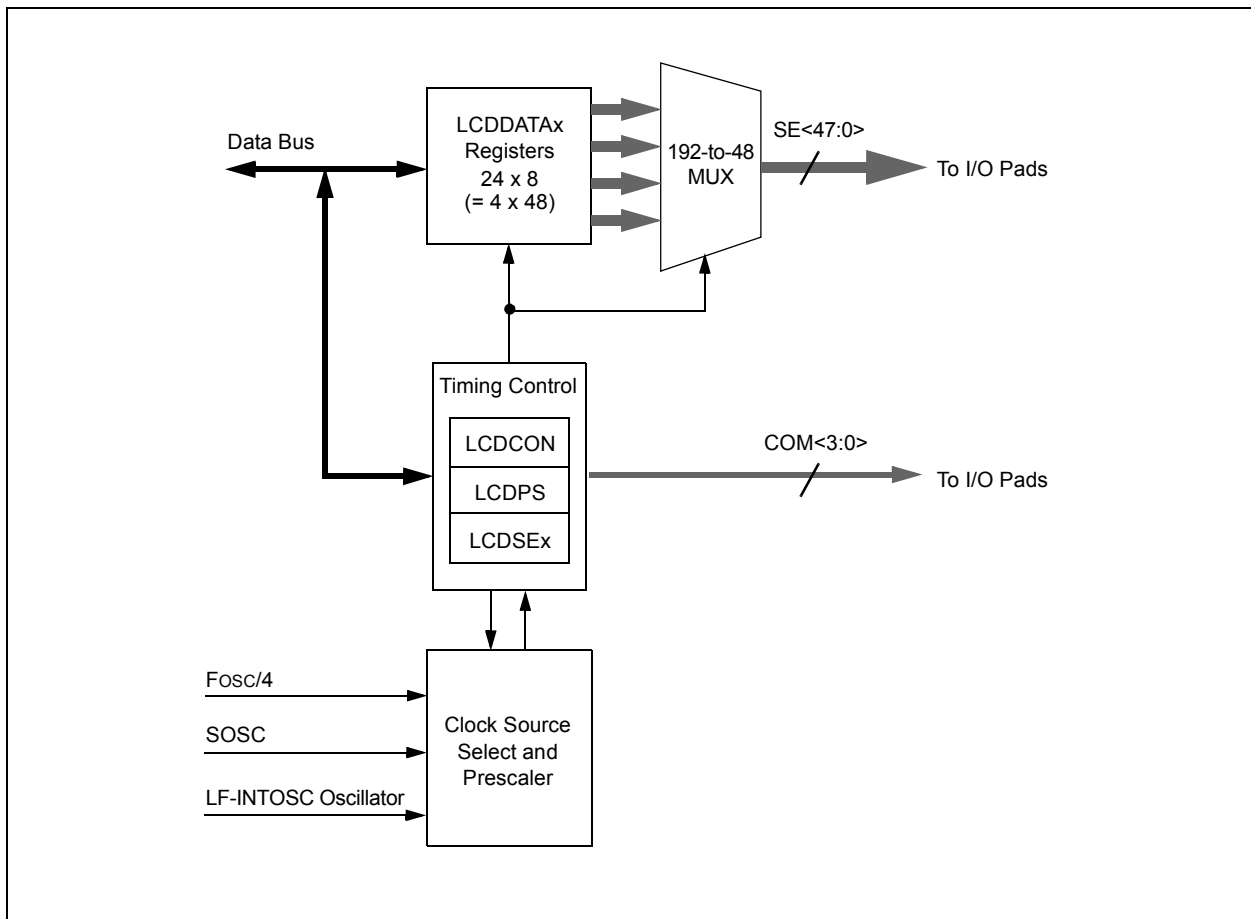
LCDDATAx Registers 24 x 8 (= 4 x 48)

Data Bus

192-to-48 MUX

SE<47:0>

To I/O Pads

Timing Control

LCDCON

LCDPS

LCDSEx

COM<3:0>

To I/O Pads

FOSC/4

SOSC

LF-INTOSC Oscillator

Clock Source Select and Prescaler